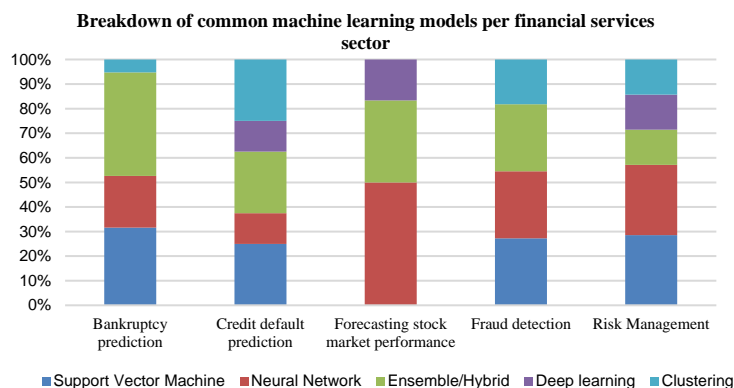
Breakdown of common machine learning models per financial services sector

100%
90%
80%
70%
60%
50%
40%
30%
20%
10%
0%

Bankruptcy prediction
Credit default prediction
Forecasting stock market performance
Fraud detection
Risk Management

Support Vector Machine
Neural Network
Ensemble/Hybrid
Deep learning
Clustering